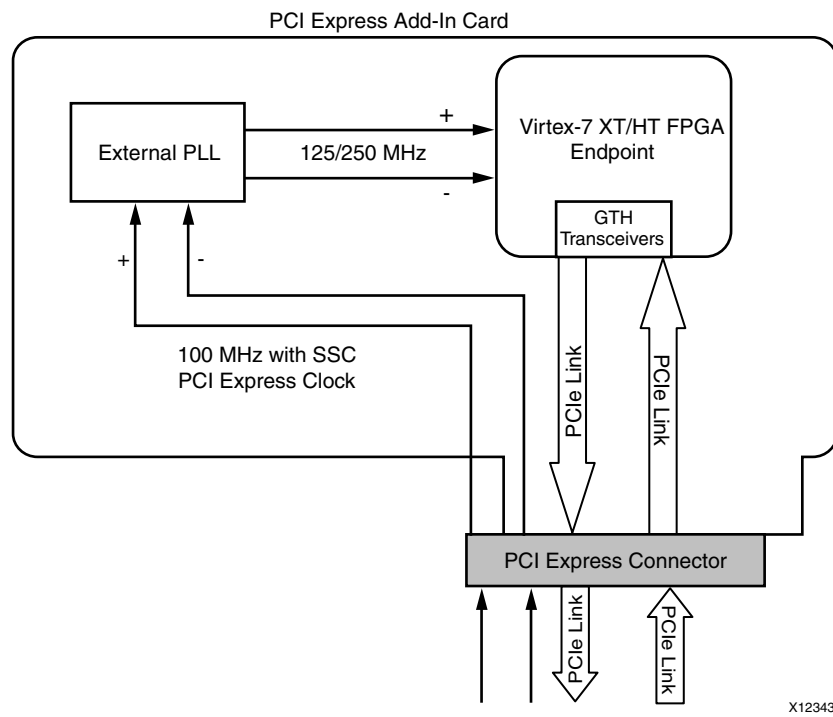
PCI Express Add-In Card

External PLL

+

125/250 MHz

-

Virtex-7 XT/HT FPGA Endpoint

GTH Transceivers

+

-

100 MHz with SSC PCI Express Clock

PCIe Link

PCIe Link

PCI Express Connector

PCIe Link

PCIe Link

X12343